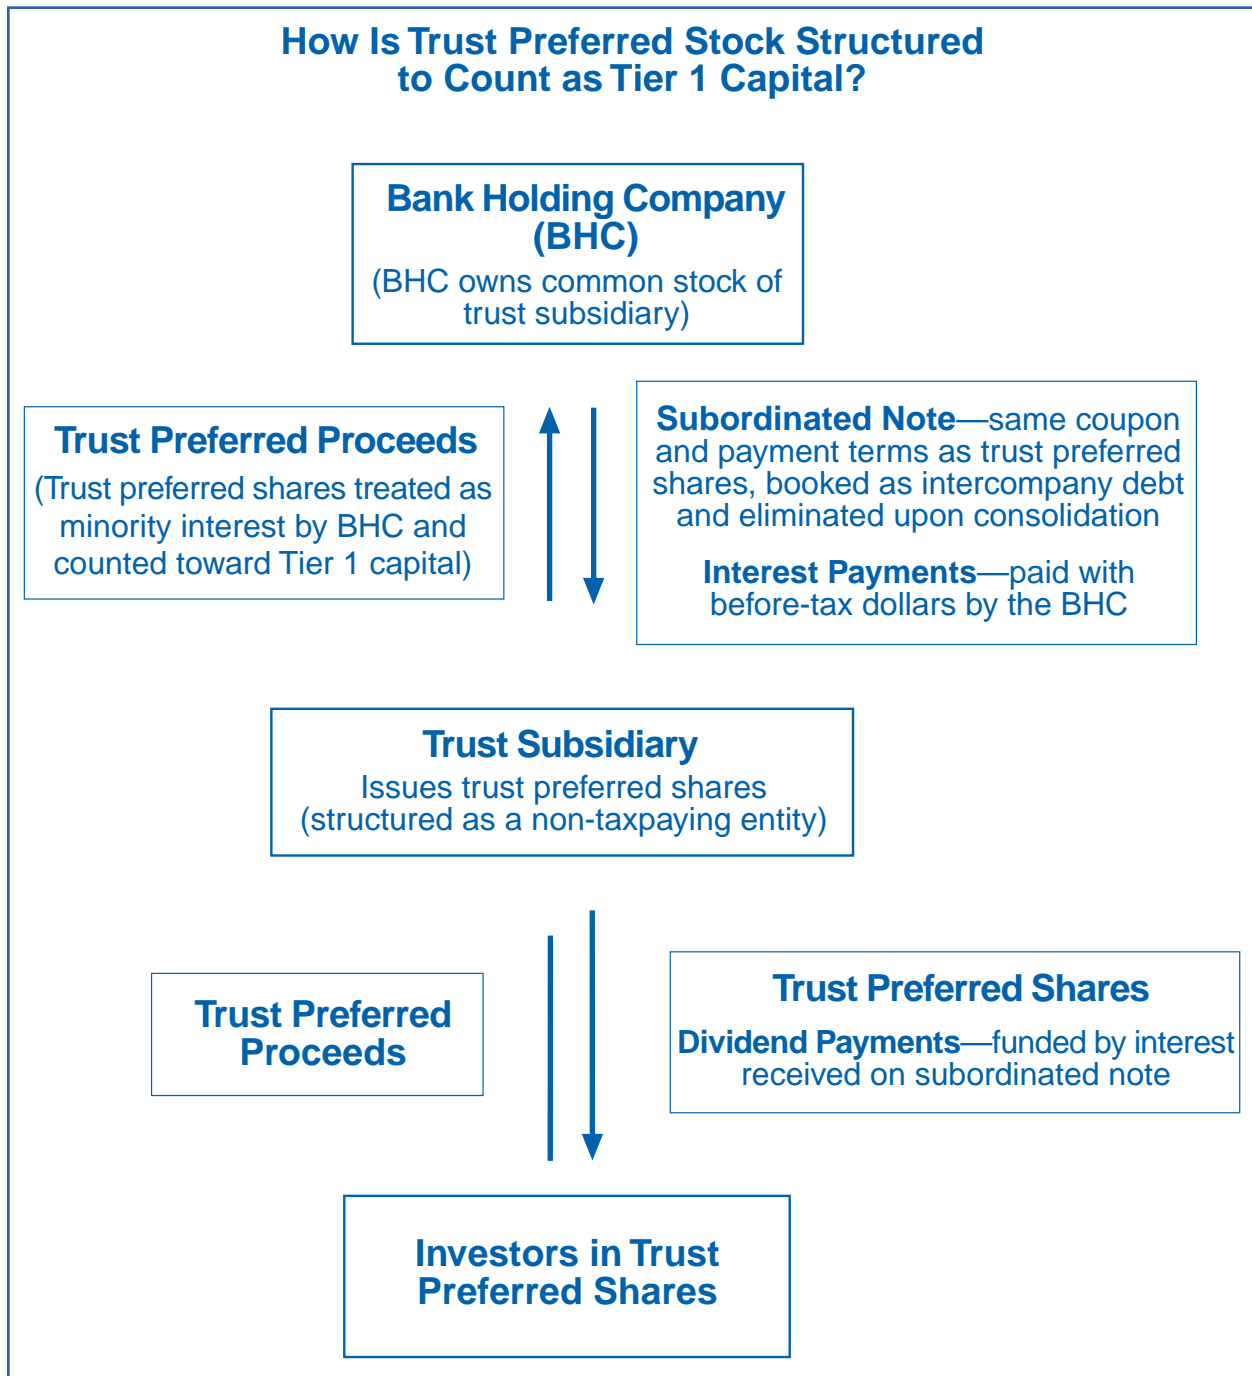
How Is Trust Preferred Stock Structured to Count as Tier 1 Capital?

Bank Holding Company (BHC)
(BHC owns common stock of trust subsidiary)

Trust Preferred Proceeds
(Trust preferred shares treated as minority interest by BHC and counted toward Tier 1 capital)

Subordinated Note—same coupon and payment terms as trust preferred shares, booked as intercompany debt and eliminated upon consolidation

Interest Payments—paid with before-tax dollars by the BHC

Trust Subsidiary
Issues trust preferred shares (structured as a non-taxpaying entity)

Trust Preferred Proceeds

Trust Preferred Shares
Dividend Payments—funded by interest received on subordinated note

Investors in Trust Preferred Shares